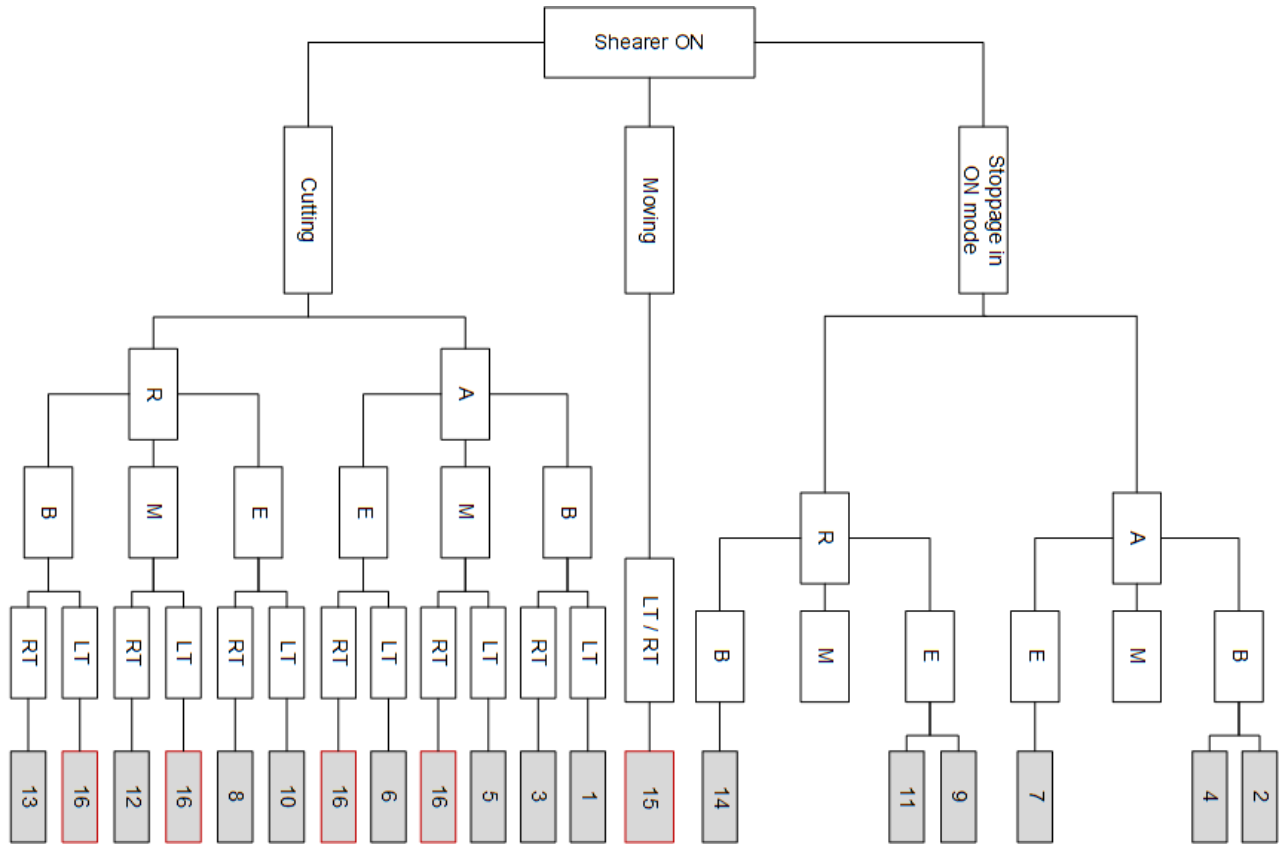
Shearer ON

Cutting

Moving

Stoppage in ON mode

R

A

B

M

E

E

M

B

RT

LT

RT

LT

RT

LT

RT

LT

RT

LT

RT

LT

13

16

12

16

8

10

16

6

16

5

3

1

LT / RT

15

R

A

B

M

E

E

M

B

14

11

9

7

4

2